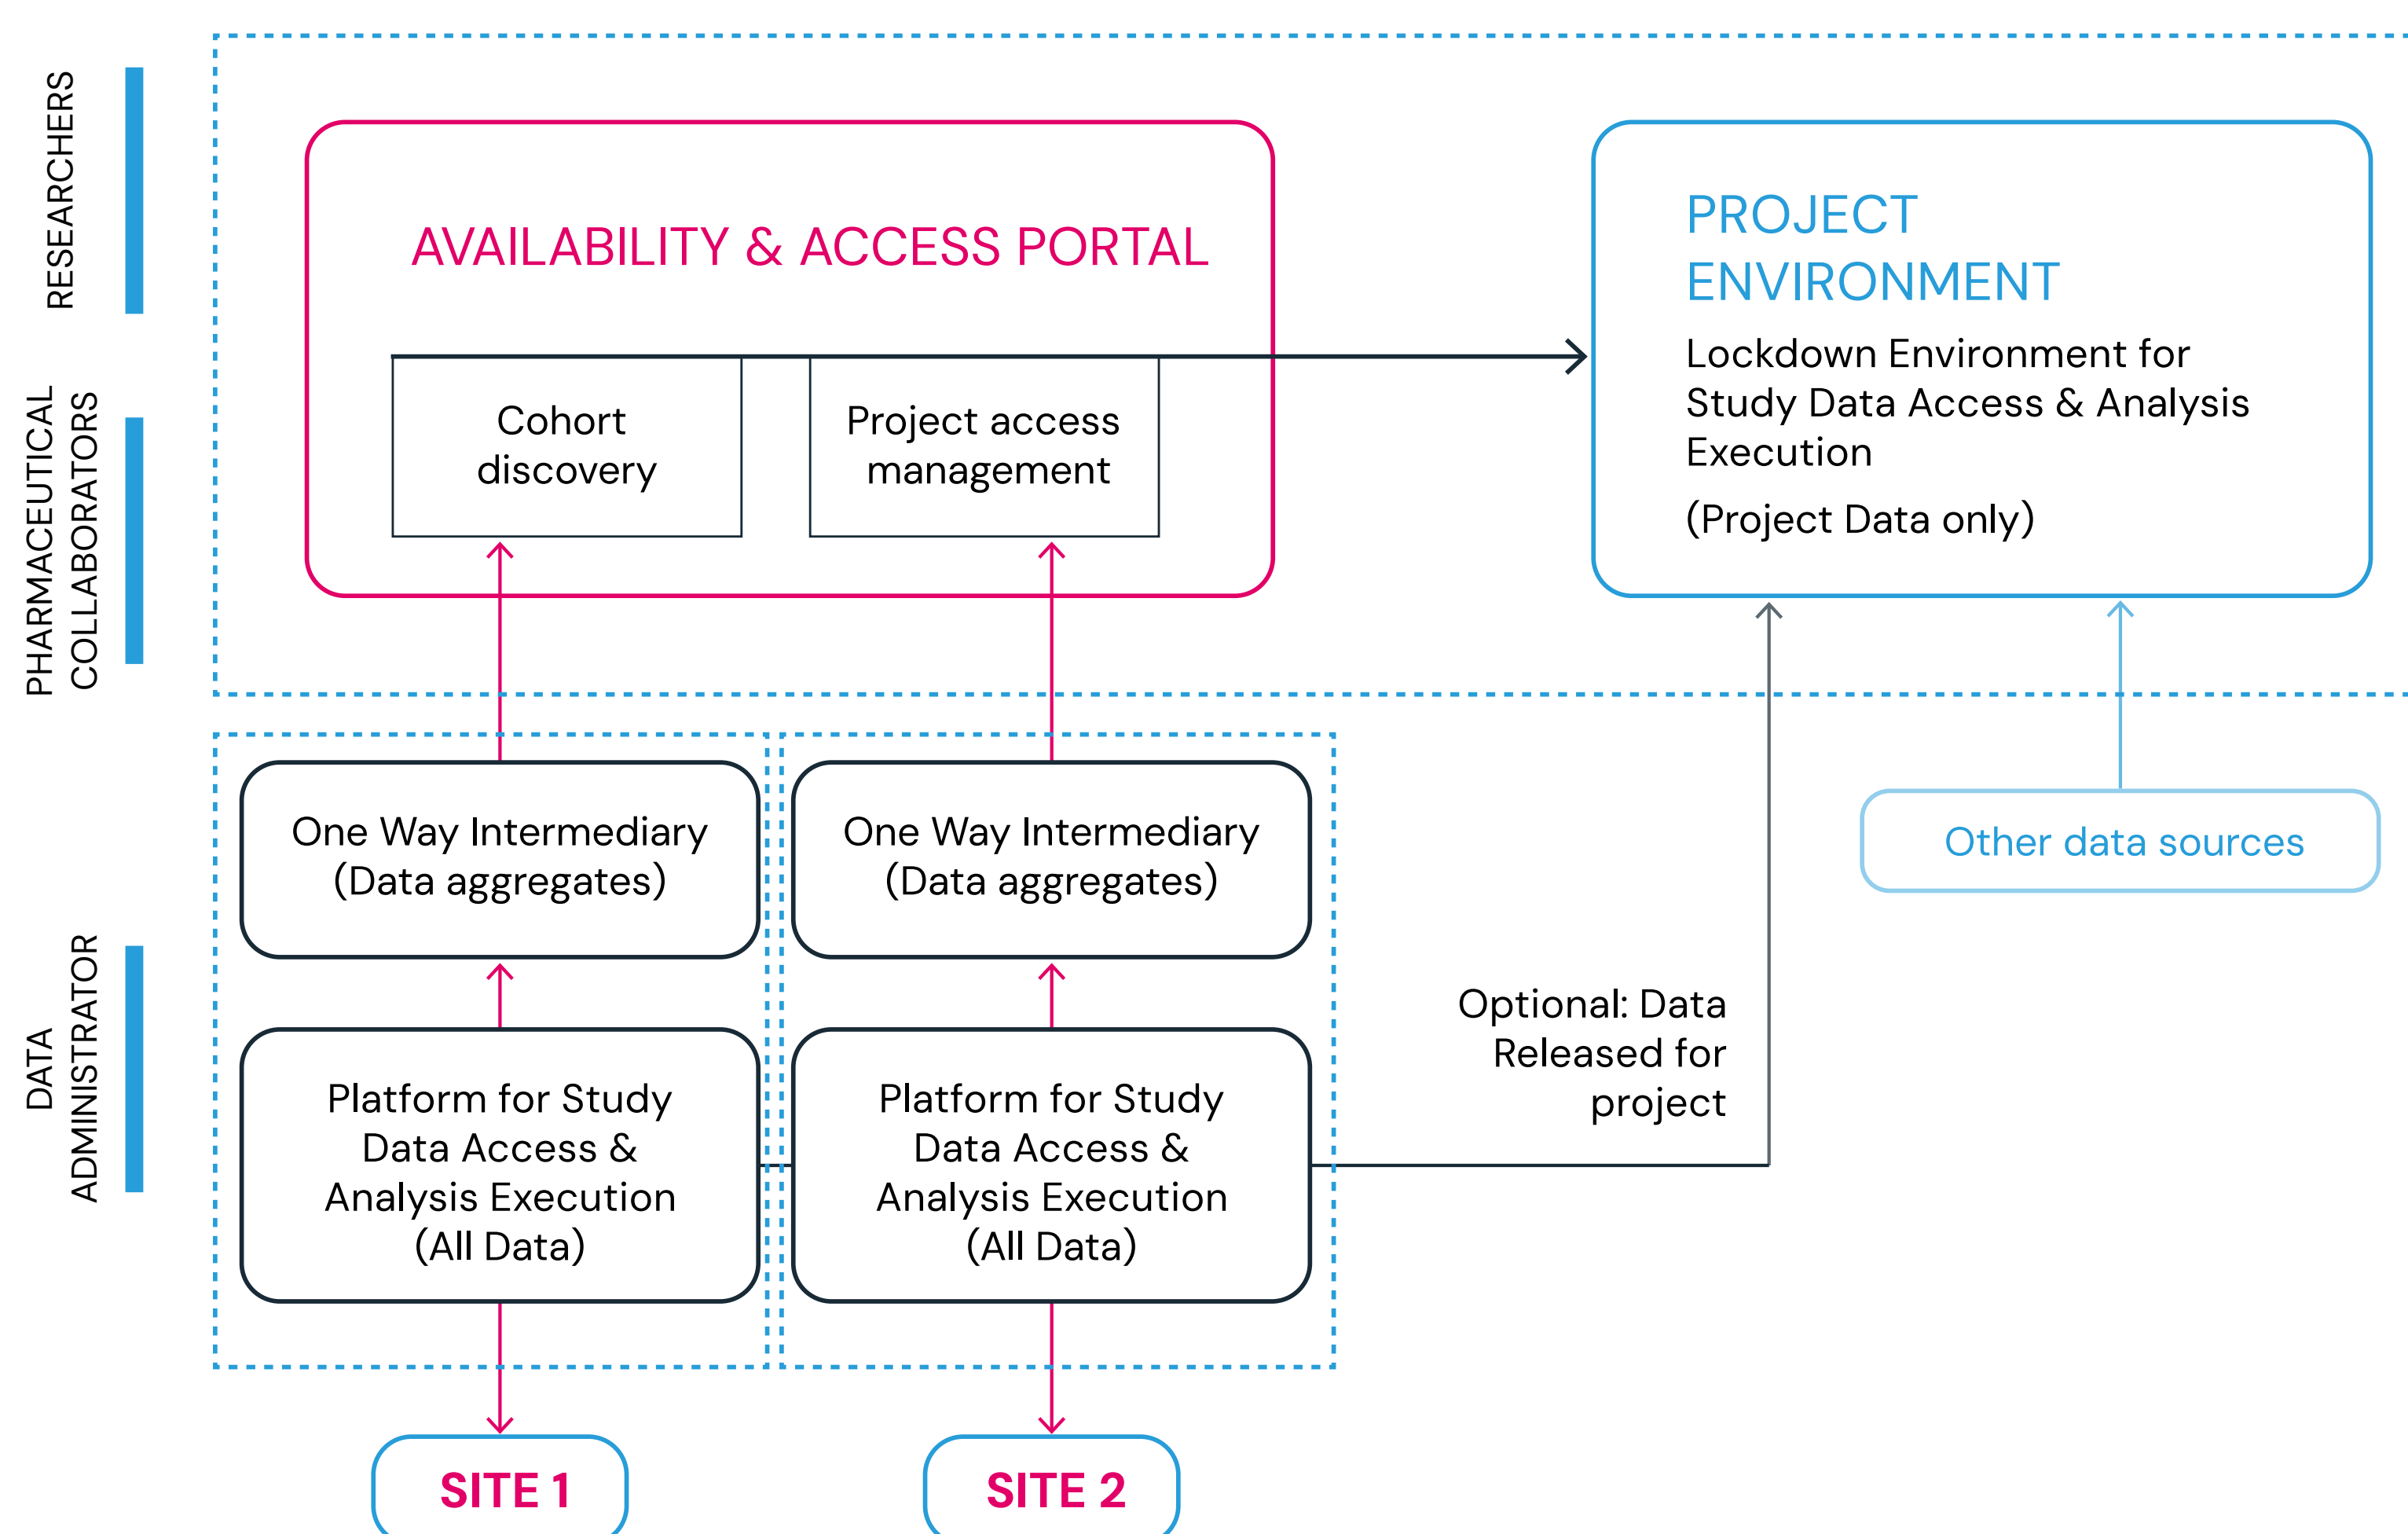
RESEARCHERS

PHARMACEUTICAL COLLABORATORS

DATA ADMINISTRATOR

AVAILABILITY & ACCESS PORTAL

Cohort discovery

Project access management

PROJECT ENVIRONMENT

Lockdown Environment for Study Data Access & Analysis Execution

(Project Data only)

One Way Intermediary (Data aggregates)

One Way Intermediary (Data aggregates)

Other data sources

Platform for Study Data Access & Analysis Execution (All Data)

Platform for Study Data Access & Analysis Execution (All Data)

Optional: Data Released for project

SITE 1

SITE 2